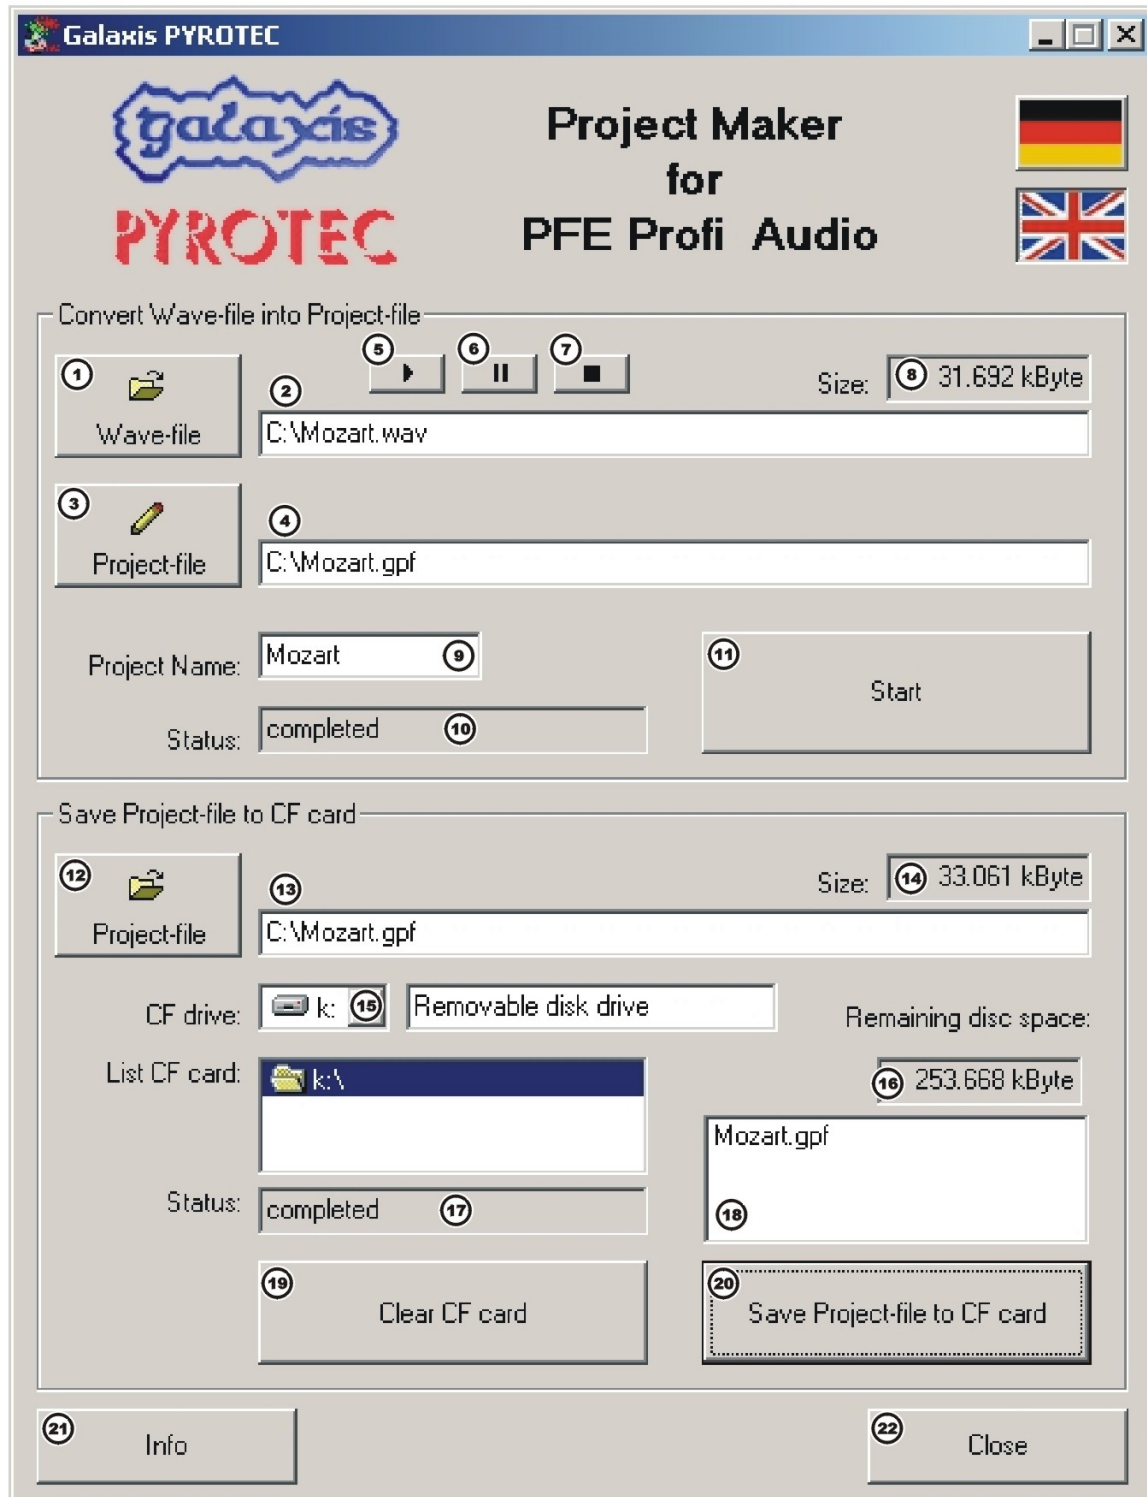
Galaxis PYROTEC

galaxis
PYROTEC

Project Maker
for
PFE Profi Audio

Convert Wave-file into Project-file

1
Wave-file

2
5
6
7
Size: 8 31.692 kByte
C:\Mozart.wav

3
Project-file

4
C:\Mozart.gpf

Project Name: Mozart 9

11
Start

Status: completed 10

Save Project-file to CF card

12
Project-file

13
Size: 14 33.061 kByte
C:\Mozart.gpf

CF drive: k: 15 Removable disk drive

Remaining disc space:

List CF card: k:\

16 253.668 kByte

Mozart.gpf

18

Status: completed 17

19
Clear CF card

20
Save Project-file to CF card

21
Info

22
Close